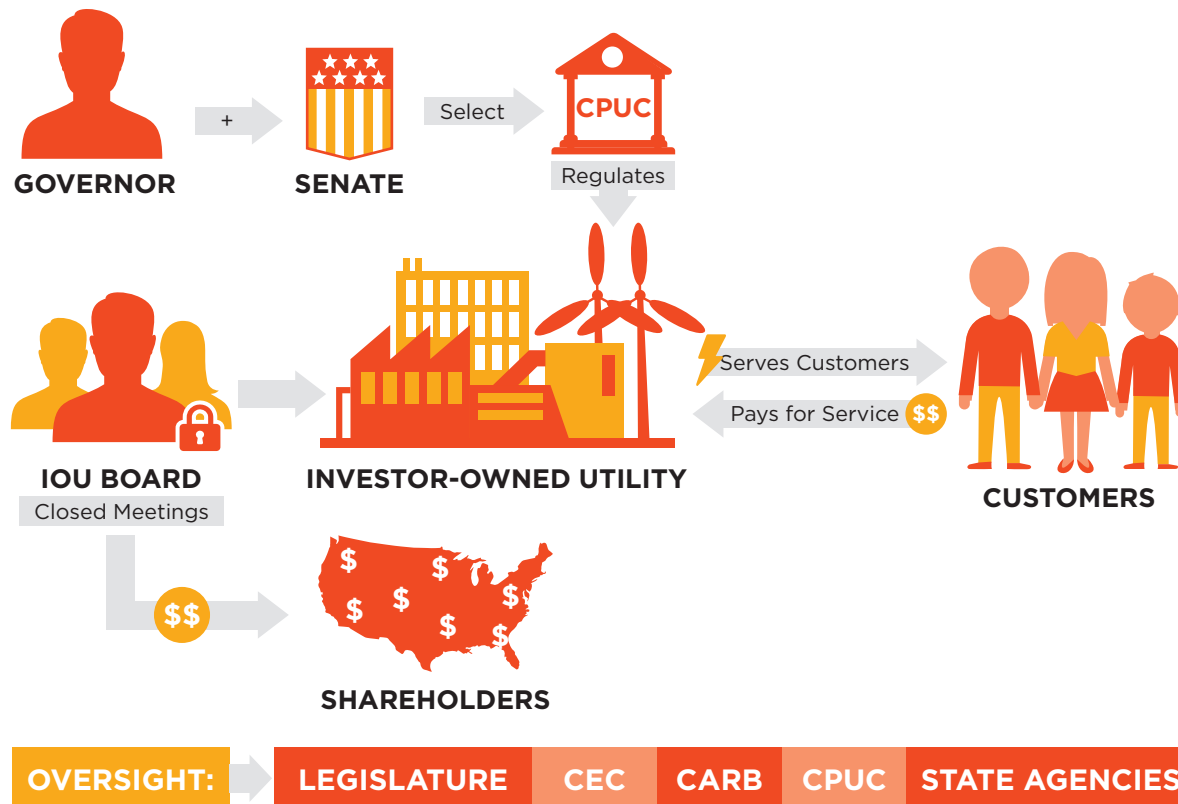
GOVERNOR

+

SENATE

Select

CPUC

Regulates

IOU BOARD

Closed Meetings

INVESTOR-OWNED UTILITY

Serves Customers

Pays for Service $$

CUSTOMERS

$$

$ $ $ $ $ $ $ $

SHAREHOLDERS

OVERSIGHT: LEGISLATURE CEC CARB CPUC STATE AGENCIES